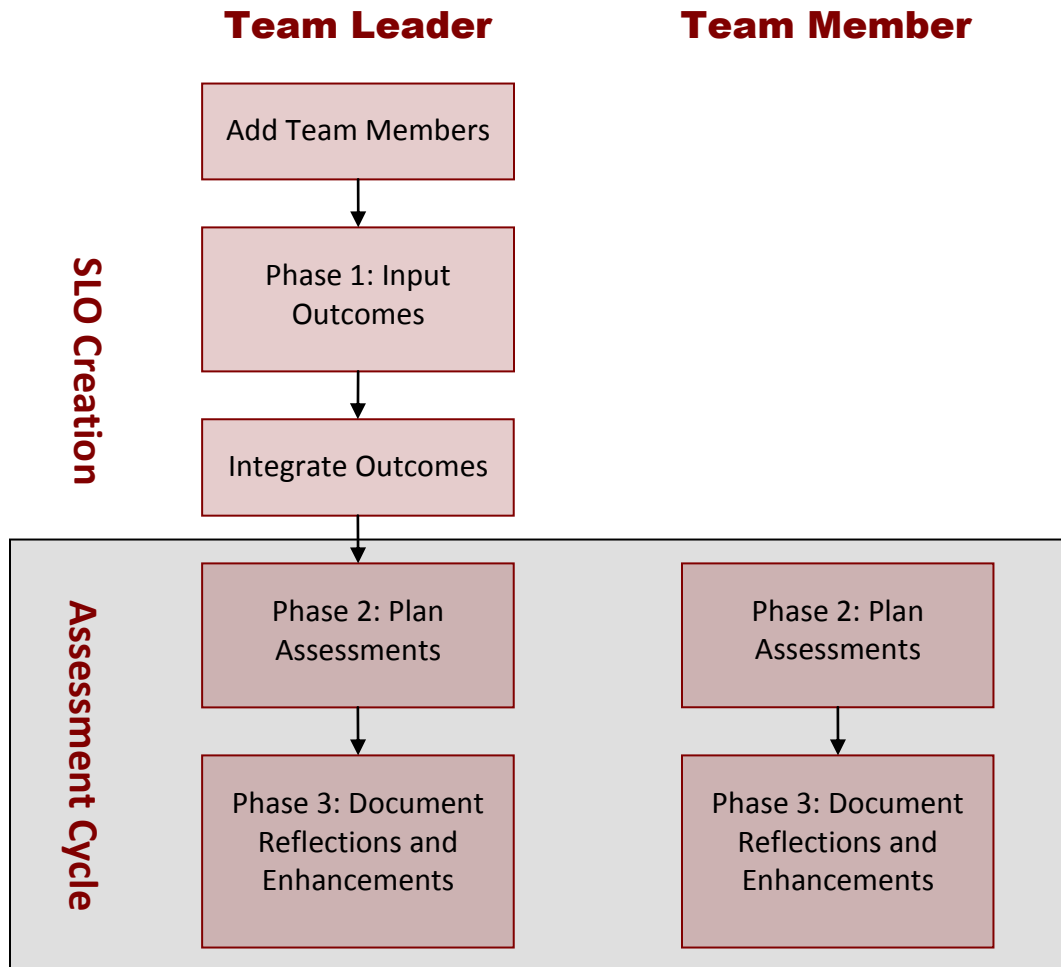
Team Leader

Team Member

SLO Creation

Add Team Members

Phase 1: Input Outcomes

Integrate Outcomes

Assessment Cycle

Phase 2: Plan Assessments

Phase 3: Document Reflections and Enhancements

Phase 2: Plan Assessments

Phase 3: Document Reflections and Enhancements